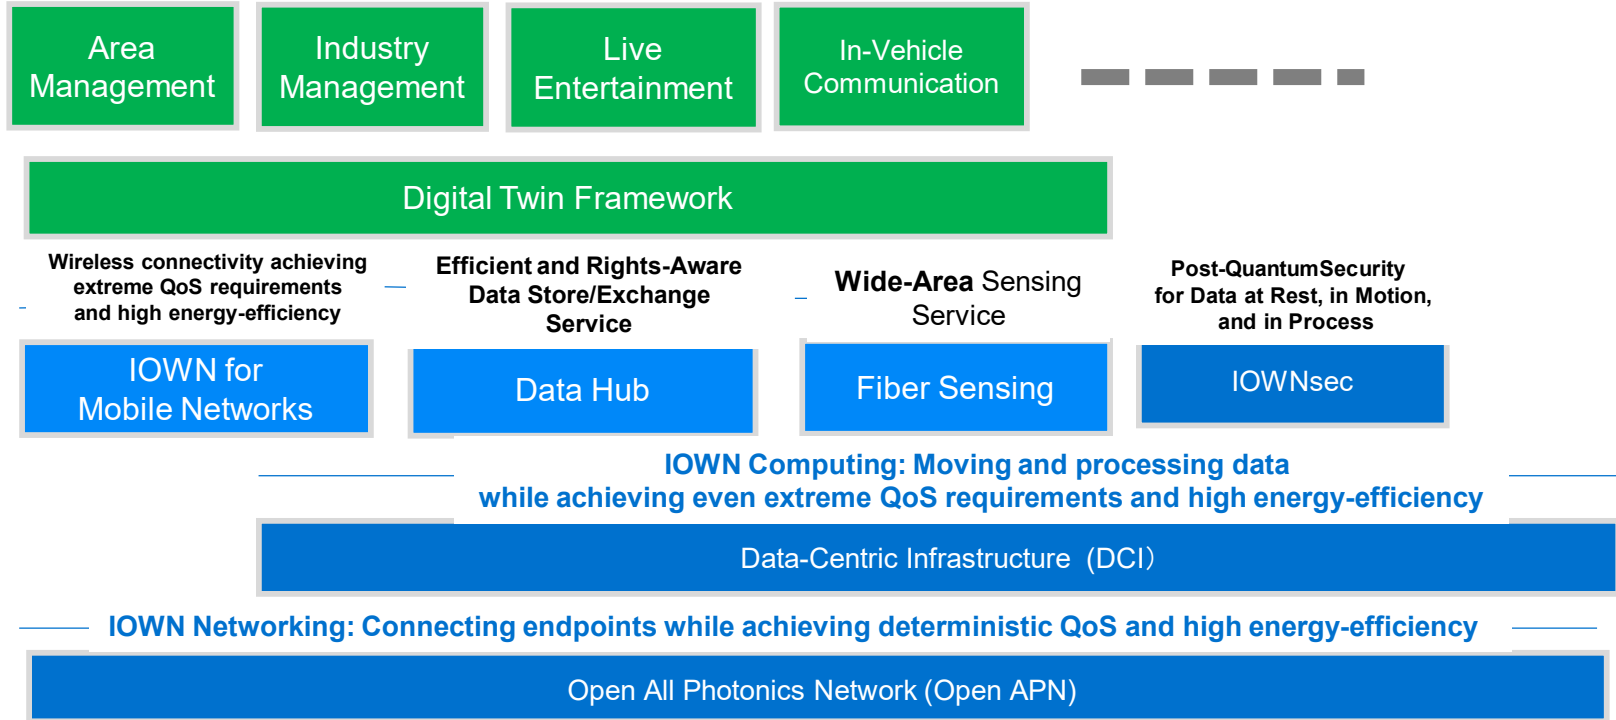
Area Management

Industry Management

Live Entertainment

In-Vehicle Communication

Digital Twin Framework

Wireless connectivity achieving extreme QoS requirements and high energy-efficiency

Efficient and Rights-Aware Data Store/Exchange Service

Wide-Area Sensing Service

Post-QuantumSecurity for Data at Rest, in Motion, and in Process

IOWN for Mobile Networks

Data Hub

Fiber Sensing

IOWNsec

IOWN Computing: Moving and processing data while achieving even extreme QoS requirements and high energy-efficiency

Data-Centric Infrastructure（DCI）

IOWN Networking: Connecting endpoints while achieving deterministic QoS and high energy-efficiency

Open All Photonics Network (Open APN)